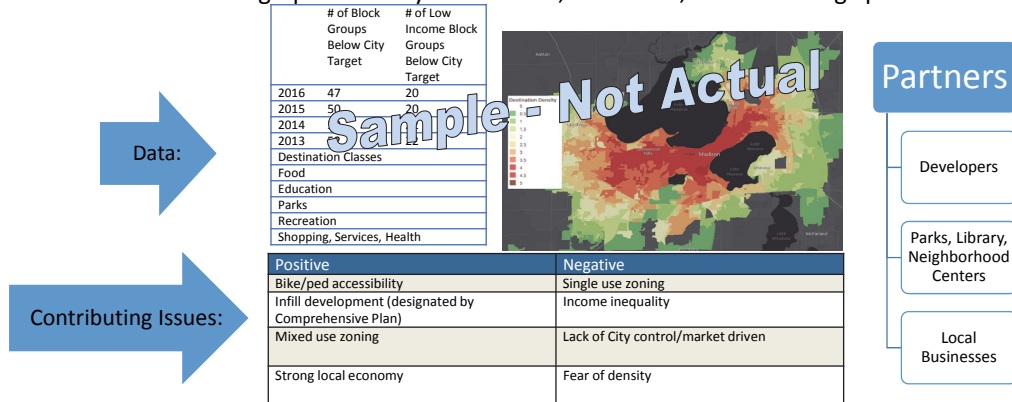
Data:

|  | # of Block Groups Below City Target | # of Low Income Block Groups Below City Target |
|---|---|---|
| 2016 | 47 | 20 |
| 2015 | 50 | 20 |
| 2014 | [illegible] | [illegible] |
| 2013 | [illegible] | 22 |
| Destination Classes | | |
| Food | | |
| Education | | |
| Parks | | |
| Recreation | | |
| Shopping, Services, Health | | |

Sample - Not Actual

Destination Density
1
1.5
2
2.5
3
3.5
4
4.5
5

Madison

Partners

Developers

Parks, Library, Neighborhood Centers

Local Businesses

Contributing Issues:

| Positive | Negative |
|---|---|
| Bike/ped accessibility | Single use zoning |
| Infill development (designated by Comprehensive Plan) | Income inequality |
| Mixed use zoning | Lack of City control/market driven |
| Strong local economy | Fear of density |